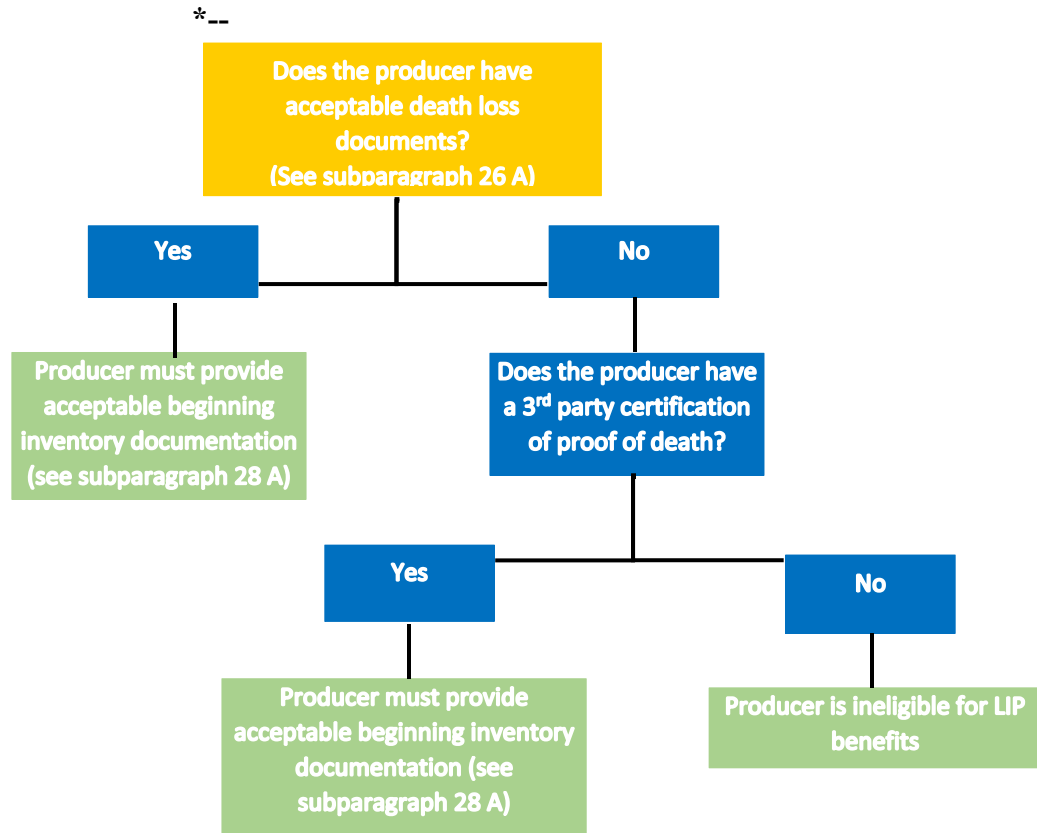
*--

Does the producer have acceptable death loss documents? (See subparagraph 26 A)

Yes

No

Producer must provide acceptable beginning inventory documentation (see subparagraph 28 A)

Does the producer have a 3$^{rd}$ party certification of proof of death?

Yes

No

Producer must provide acceptable beginning inventory documentation (see subparagraph 28 A)

Producer is ineligible for LIP benefits